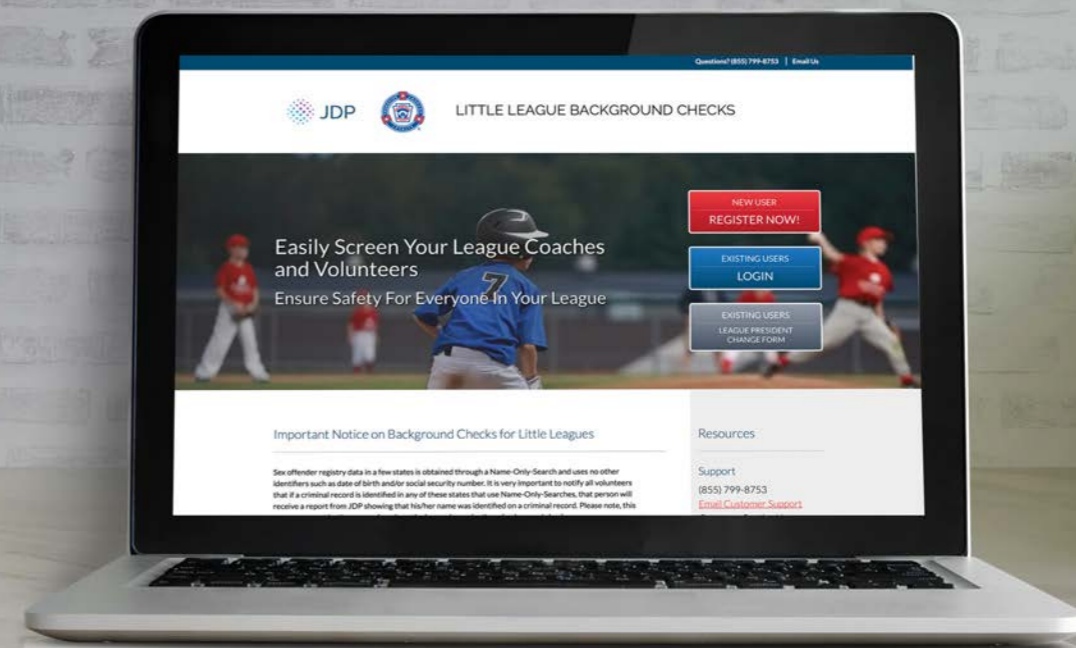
Questions? (855) 799-8753 | Email Us

JDP

LITTLE LEAGUE BACKGROUND CHECKS

Easily Screen Your League Coaches and Volunteers

Ensure Safety For Everyone In Your League

NEW USER
REGISTER NOW!

EXISTING USERS
LOGIN

EXISTING USERS
LEAGUE PRESIDENT CHANGE FORM

Important Notice on Background Checks for Little Leagues

Sex offender registry data in a few states is obtained through a Name-Only-Search and uses no other identifiers such as date of birth and/or social security number. It is very important to notify all volunteers that if a criminal record is identified in any of these states that use Name-Only-Searches, that person will receive a report from JDP showing that his/her name was identified on a criminal record. Please note, this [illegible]

Resources

Support

(855) 799-8753

Email Customer Support

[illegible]